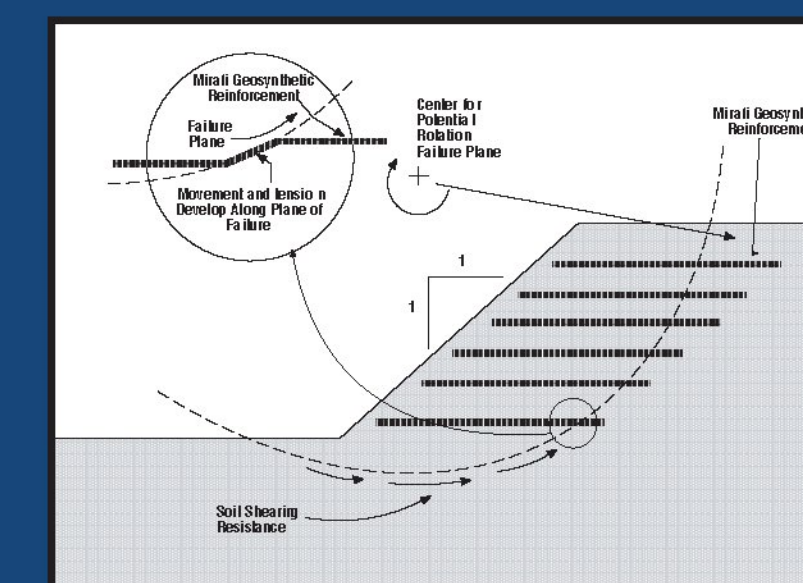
Mirafi Geosynthetic Reinforcement

Failure Plane

Movement and Tension Develop Along Plane of Failure

Center for Potential Rotation Failure Plane

Mirafi Geosynt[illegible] Reinforceme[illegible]

1

1

Soil Shearing Resistance